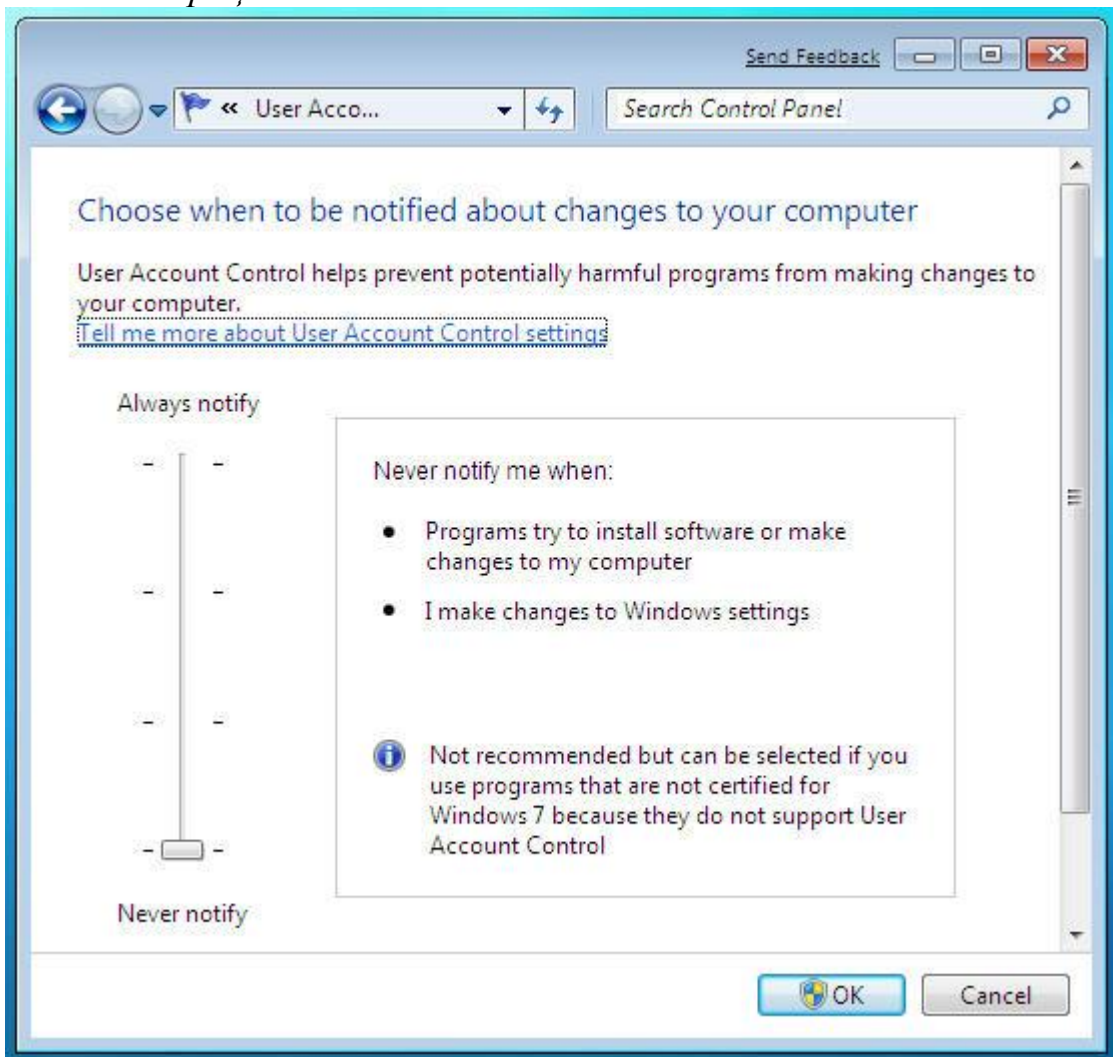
Send Feedback

« User Acco...

Search Control Panel

Choose when to be notified about changes to your computer

User Account Control helps prevent potentially harmful programs from making changes to your computer.
Tell me more about User Account Control settings

Always notify

Never notify me when:

- Programs try to install software or make changes to my computer
- I make changes to Windows settings

Not recommended but can be selected if you use programs that are not certified for Windows 7 because they do not support User Account Control

Never notify

OK

Cancel